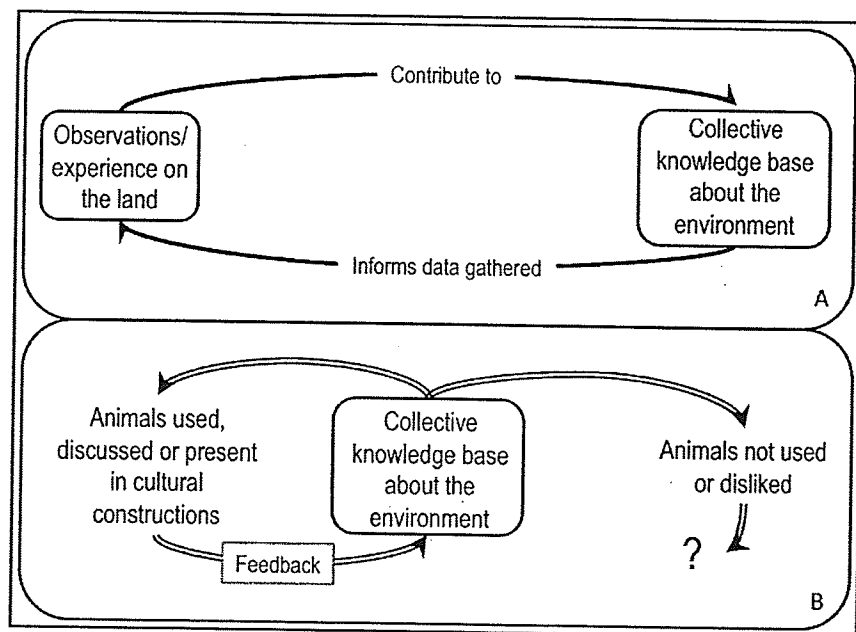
Contribute to

Observations/ experience on the land

Collective knowledge base about the environment

Informs data gathered

A

Animals used, discussed or present in cultural constructions

Collective knowledge base about the environment

Animals not used or disliked

Feedback

?

B